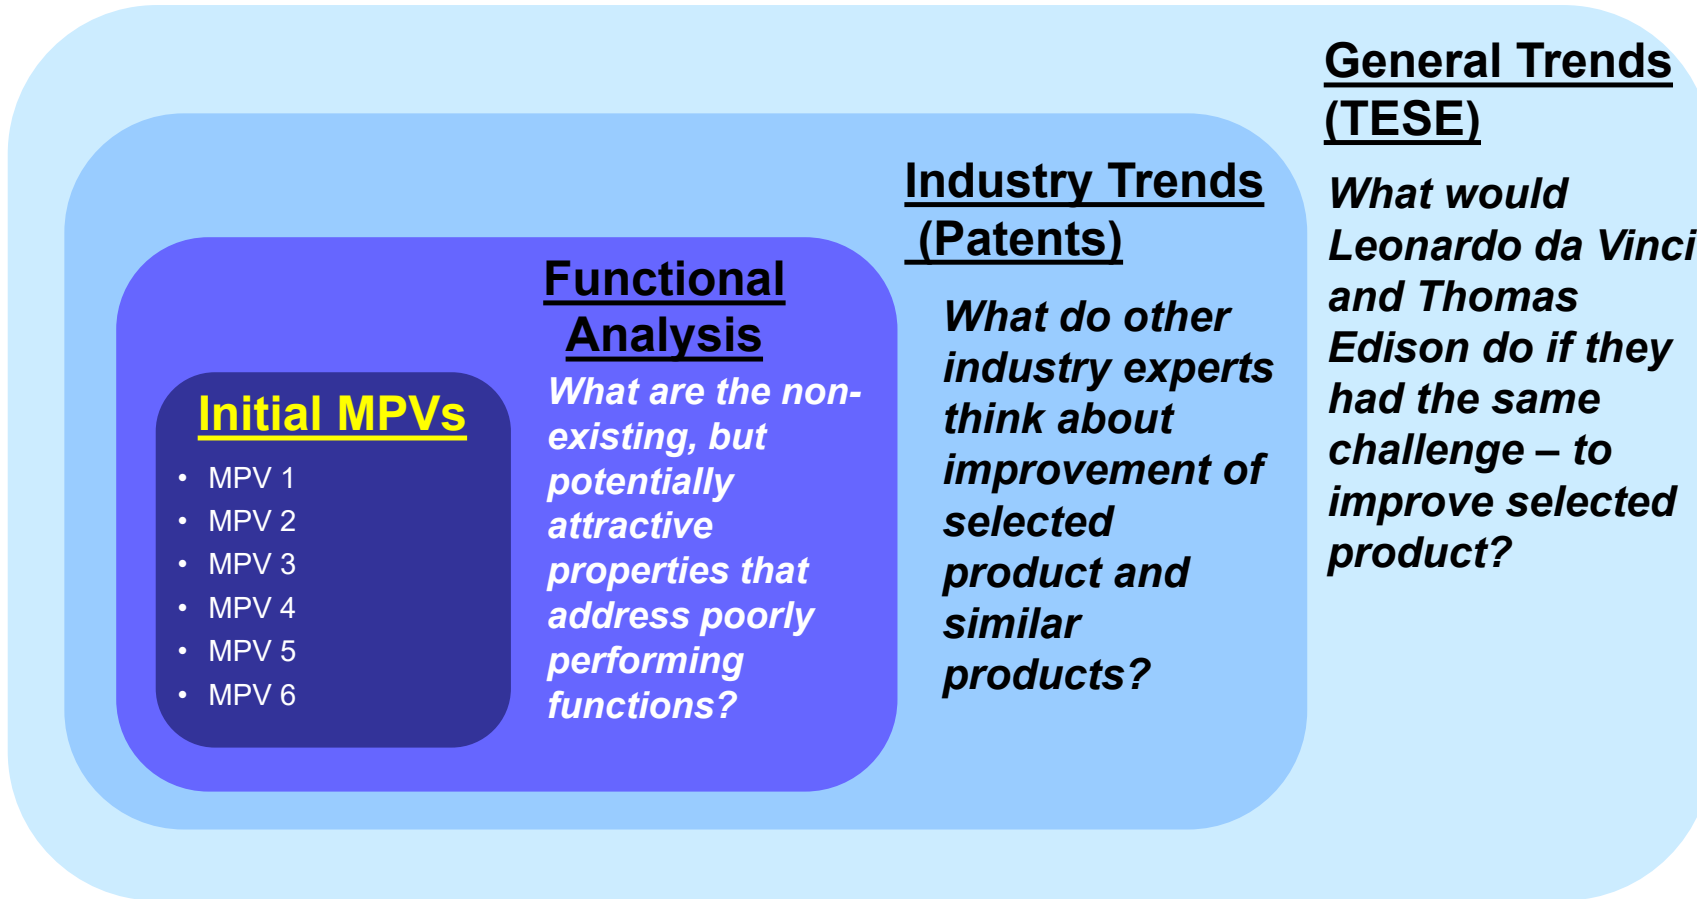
Initial MPVs

- MPV 1
- MPV 2
- MPV 3
- MPV 4
- MPV 5
- MPV 6

Functional Analysis

What are the non-existing, but potentially attractive properties that address poorly performing functions?

Industry Trends (Patents)

What do other industry experts think about improvement of selected product and similar products?

General Trends (TESE)

What would Leonardo da Vinci and Thomas Edison do if they had the same challenge – to improve selected product?